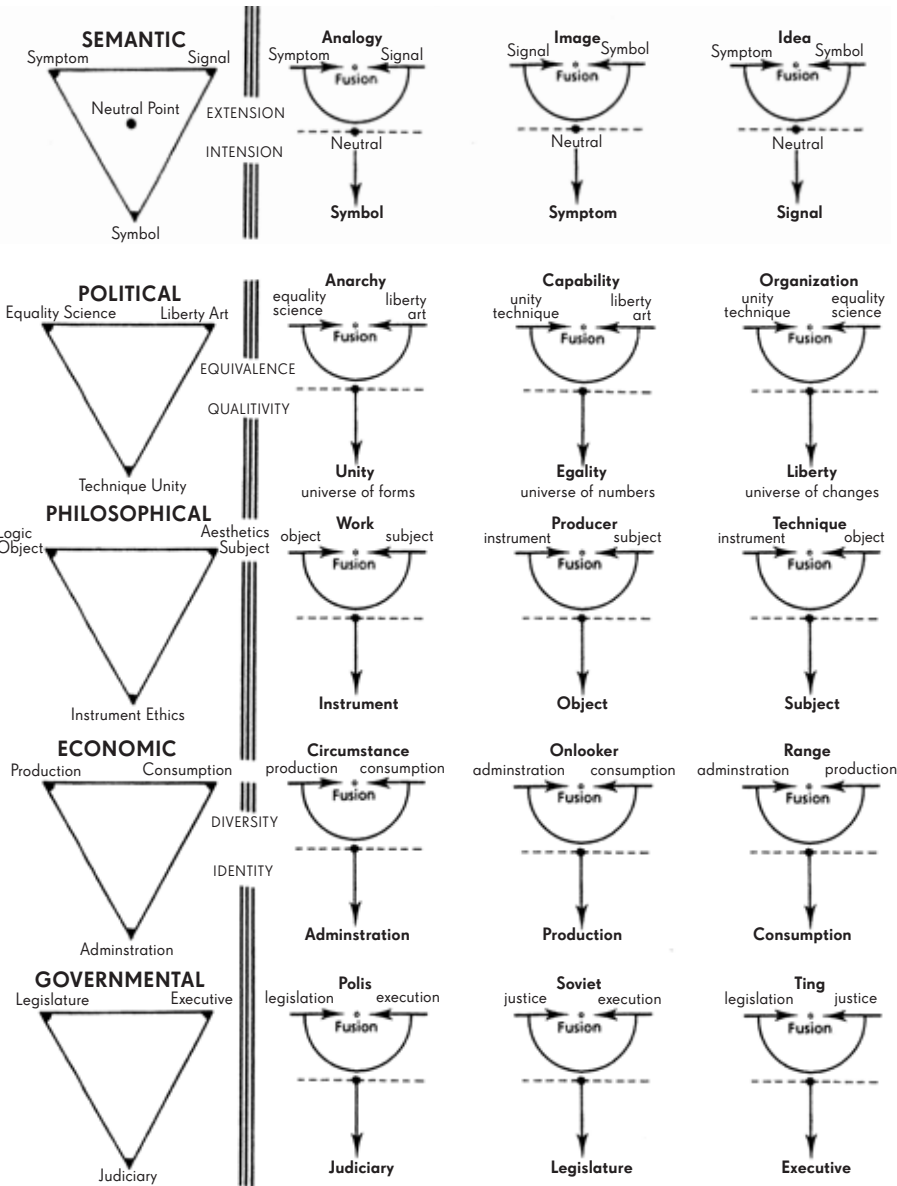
SEMANTIC
Symptom Signal
Neutral Point
Symbol

EXTENSION
INTENSION

Analogy
Symptom Signal
Fusion
Neutral
Symbol

Image
Signal Symbol
Fusion
Neutral
Symptom

Idea
Symptom Symbol
Fusion
Neutral
Signal

POLITICAL
Equality Science Liberty Art
Technique Unity

EQUIVALENCE
QUALITIVITY

Anarchy
equality science liberty art
Fusion
Unity
universe of forms

Capability
unity technique liberty art
Fusion
Egality
universe of numbers

Organization
unity technique equality science
Fusion
Liberty
universe of changes

PHILOSOPHICAL
Logic Object Aesthetics Subject
Instrument Ethics

Work
object subject
Fusion
Instrument

Producer
instrument subject
Fusion
Object

Technique
instrument object
Fusion
Subject

ECONOMIC
Production Consumption
Adminstration

DIVERSITY
IDENTITY

Circumstance
production consumption
Fusion
Adminstration

Onlooker
adminstration consumption
Fusion
Production

Range
adminstration production
Fusion
Consumption

GOVERNMENTAL
Legislature Executive
Judiciary

Polis
legislation execution
Fusion
Judiciary

Soviet
justice execution
Fusion
Legislature

Ting
legislation justice
Fusion
Executive